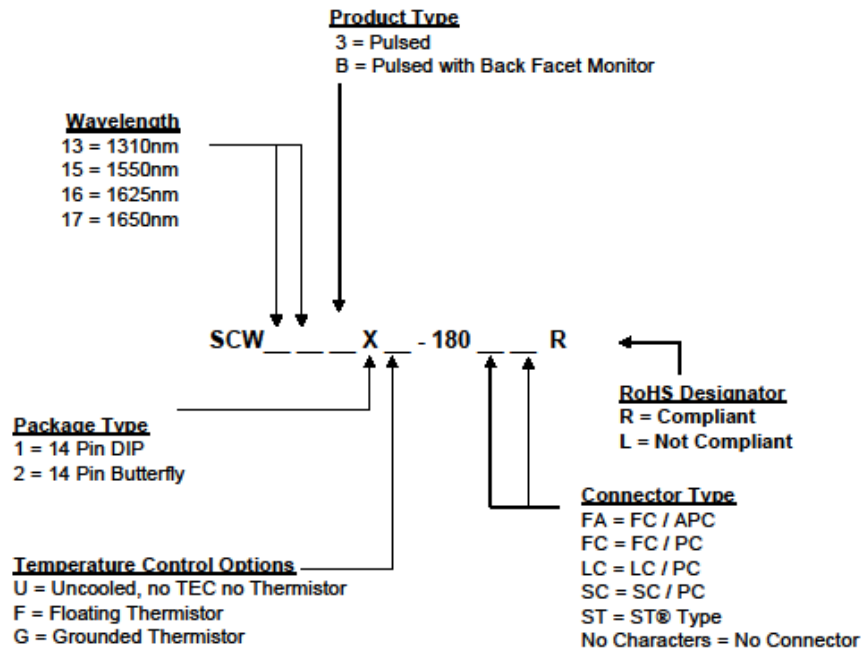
Product Type
3 = Pulsed
B = Pulsed with Back Facet Monitor

Wavelength
13 = 1310nm
15 = 1550nm
16 = 1625nm
17 = 1650nm

SCW\_ \_ \_ X \_ - 180 \_ \_ R

RoHS Designator
R = Compliant
L = Not Compliant

Package Type
1 = 14 Pin DIP
2 = 14 Pin Butterfly

Connector Type
FA = FC / APC
FC = FC / PC
LC = LC / PC
SC = SC / PC
ST = ST® Type
No Characters = No Connector

Temperature Control Options
U = Uncooled, no TEC no Thermistor
F = Floating Thermistor
G = Grounded Thermistor